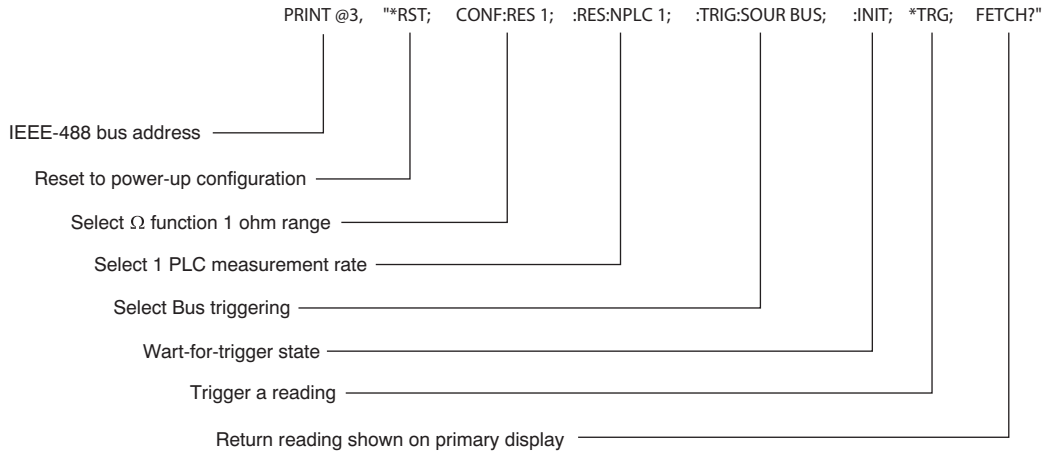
PRINT @3, "*RST; CONF:RES 1; :RES:NPLC 1; :TRIG:SOUR BUS; :INIT; *TRG; FETCH?"

IEEE-488 bus address

Reset to power-up configuration

Select $\Omega$ function 1 ohm range

Select 1 PLC measurement rate

Select Bus triggering

Wart-for-trigger state

Trigger a reading

Return reading shown on primary display